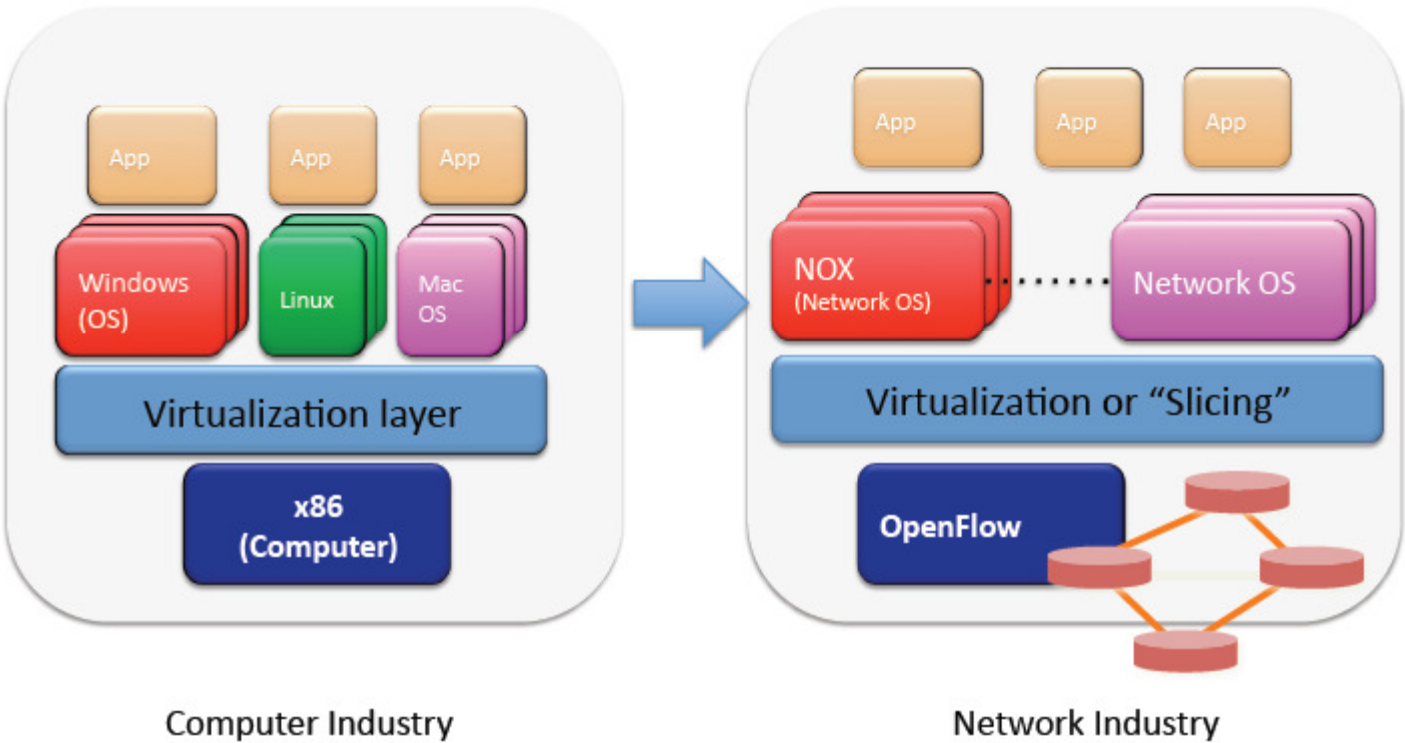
App

App

App

Windows (OS)

Linux

Mac OS

Virtualization layer

x86 (Computer)

Computer Industry

App

App

App

NOX (Network OS)

Network OS

Virtualization or "Slicing"

OpenFlow

Network Industry